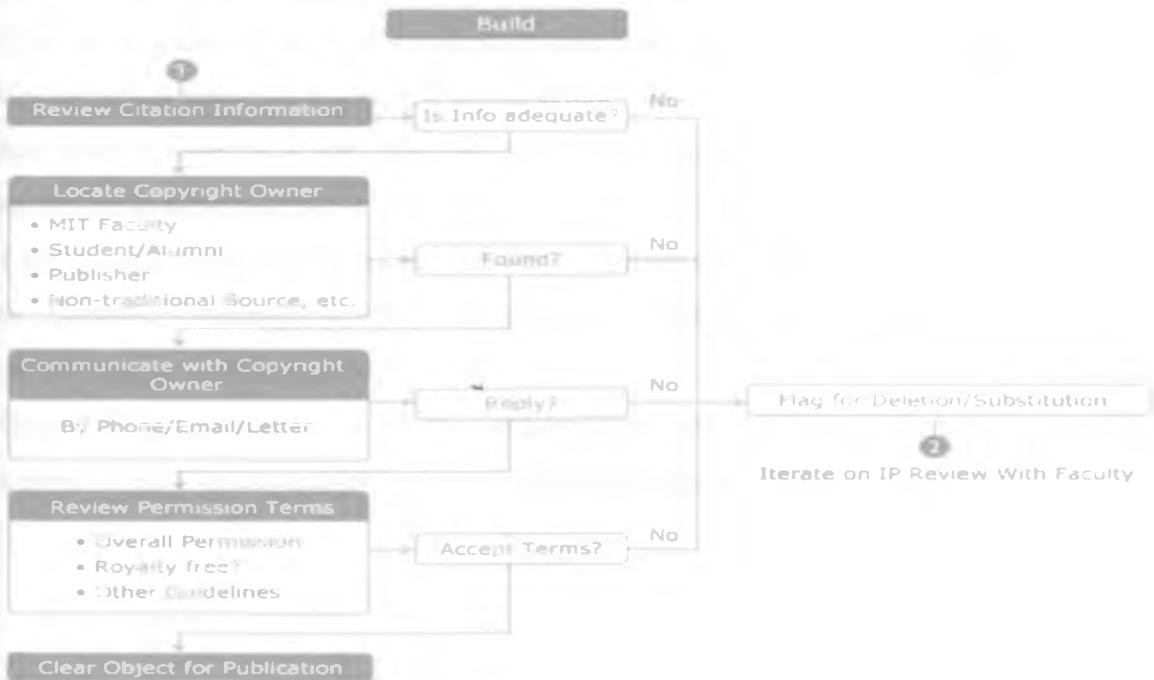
Build

1

Review Citation Information

Is Info adequate?

No

Locate Copyright Owner

• MIT Faculty
• Student/Alumni
• Publisher
• Non-traditional Source, etc.

Found?

No

Communicate with Copyright Owner

By Phone/Email/Letter

Reply?

No

Flag for Deletion/Substitution

2

Iterate on IP Review With Faculty

Review Permission Terms

• Overall Permission
• Royalty free?
• Other Guidelines

Accept Terms?

No

Clear Object for Publication